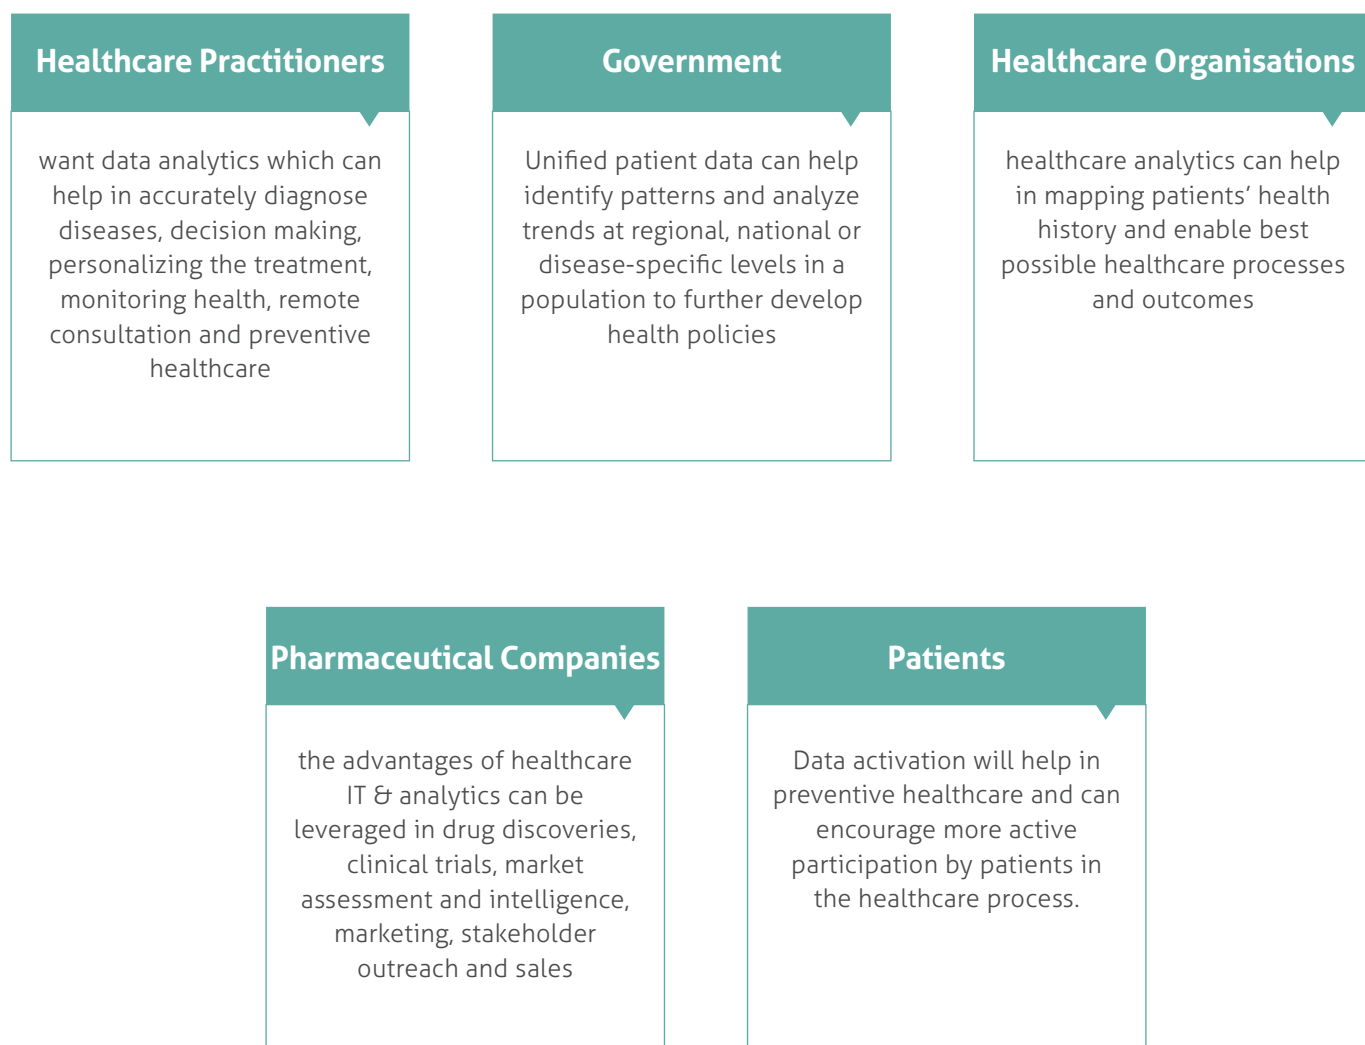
Healthcare Practitioners

want data analytics which can help in accurately diagnose diseases, decision making, personalizing the treatment, monitoring health, remote consultation and preventive healthcare

Government

Unified patient data can help identify patterns and analyze trends at regional, national or disease-specific levels in a population to further develop health policies

Healthcare Organisations

healthcare analytics can help in mapping patients' health history and enable best possible healthcare processes and outcomes

Pharmaceutical Companies

the advantages of healthcare IT & analytics can be leveraged in drug discoveries, clinical trials, market assessment and intelligence, marketing, stakeholder outreach and sales

Patients

Data activation will help in preventive healthcare and can encourage more active participation by patients in the healthcare process.